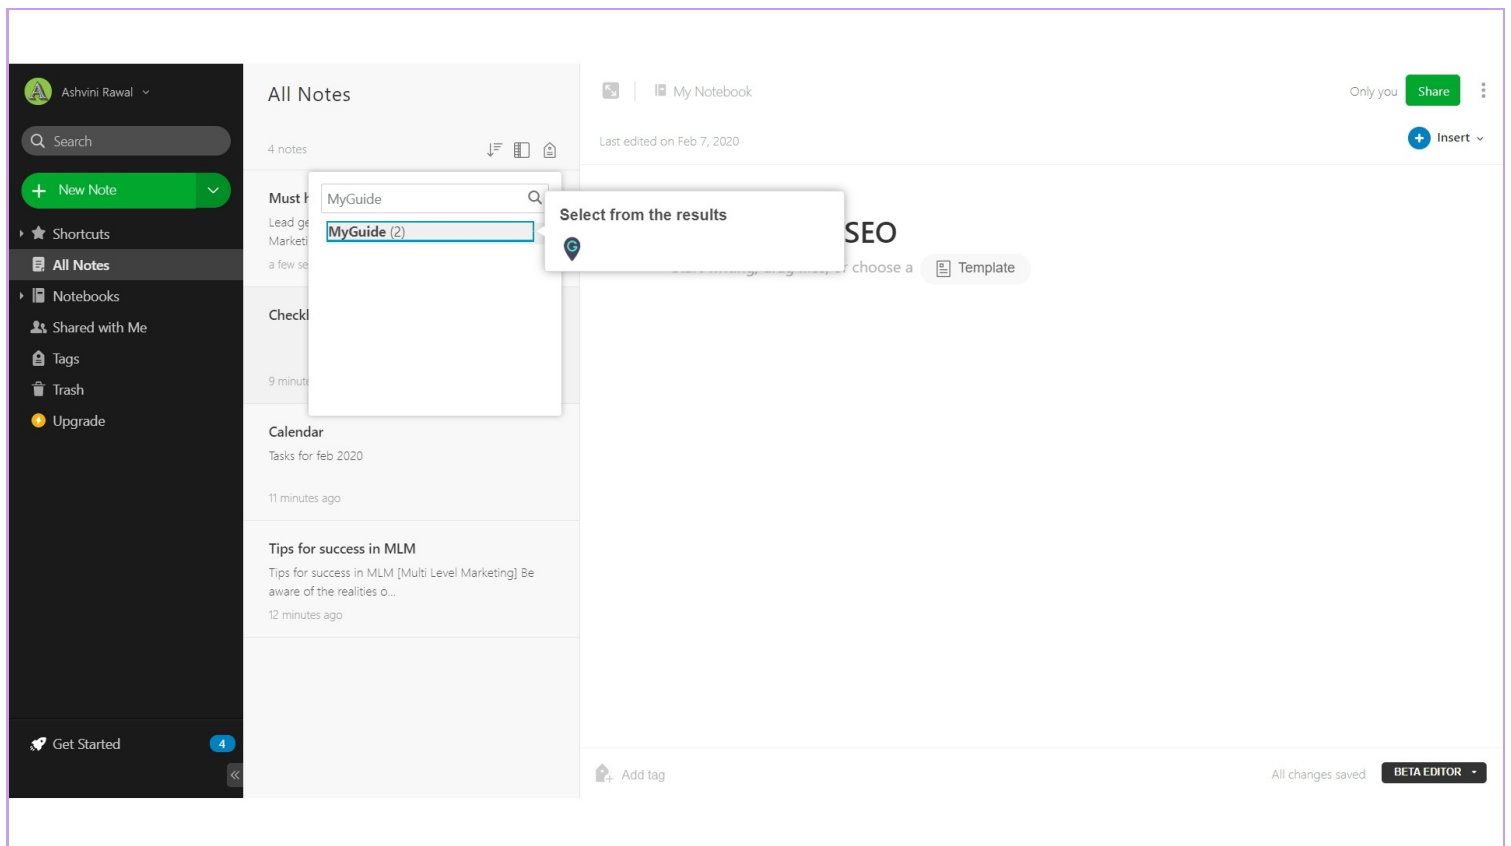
Ashvini Rawal

Search

New Note

Shortcuts

All Notes

Notebooks

Shared with Me

Tags

Trash

Upgrade

Get Started 4

All Notes

4 notes

Must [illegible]
Lead ge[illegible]
Marketi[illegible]
a few se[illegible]

Checkl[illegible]

9 minut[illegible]

MyGuide

MyGuide (2)

Select from the results

Calendar
Tasks for feb 2020
11 minutes ago

Tips for success in MLM
Tips for success in MLM [Multi Level Marketing] Be aware of the realities o...
12 minutes ago

My Notebook

Only you Share

Last edited on Feb 7, 2020

Insert

SEO

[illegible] choose a Template

Add tag

All changes saved BETA EDITOR